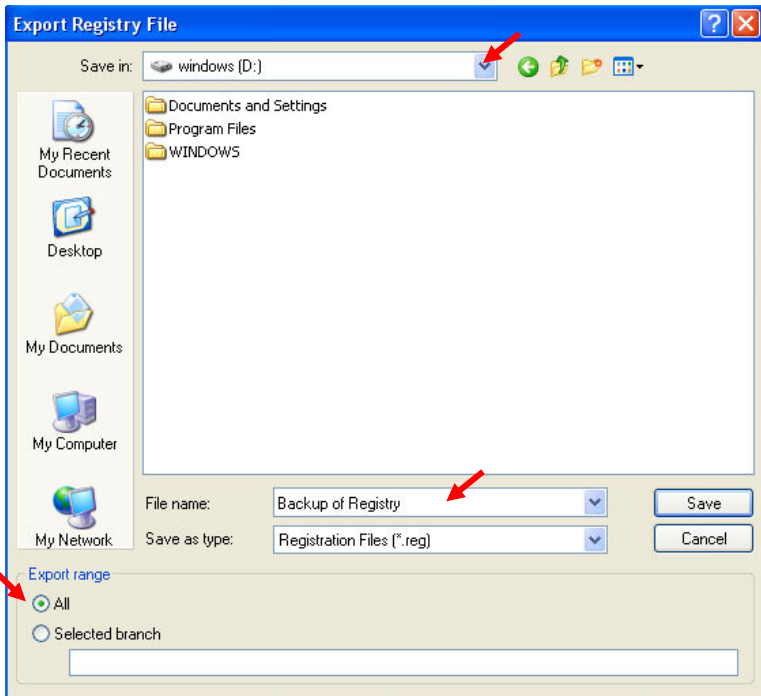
Export Registry File

Save in: windows (D:)

Documents and Settings
Program Files
WINDOWS

My Recent Documents
Desktop
My Documents
My Computer
My Network

File name: Backup of Registry
Save as type: Registration Files (*.reg)

Save
Cancel

Export range
All
Selected branch